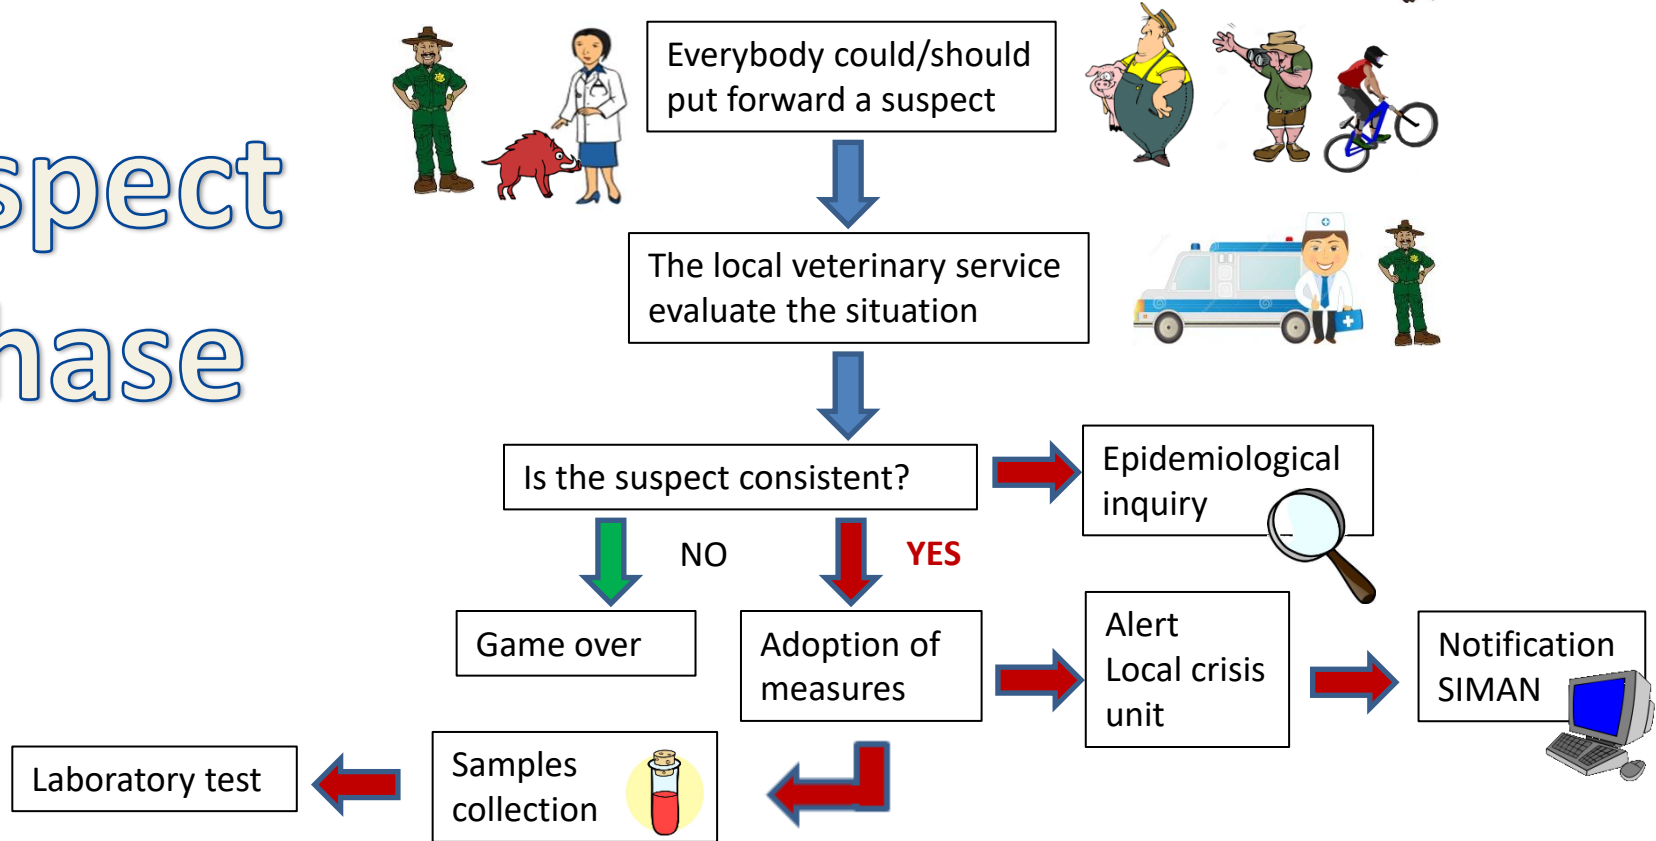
spect
hase

Everybody could/should put forward a suspect

The local veterinary service evaluate the situation

Is the suspect consistent?

Epidemiological inquiry

NO

YES

Game over

Adoption of measures

Alert
Local crisis unit

Notification SIMAN

Laboratory test

Samples collection